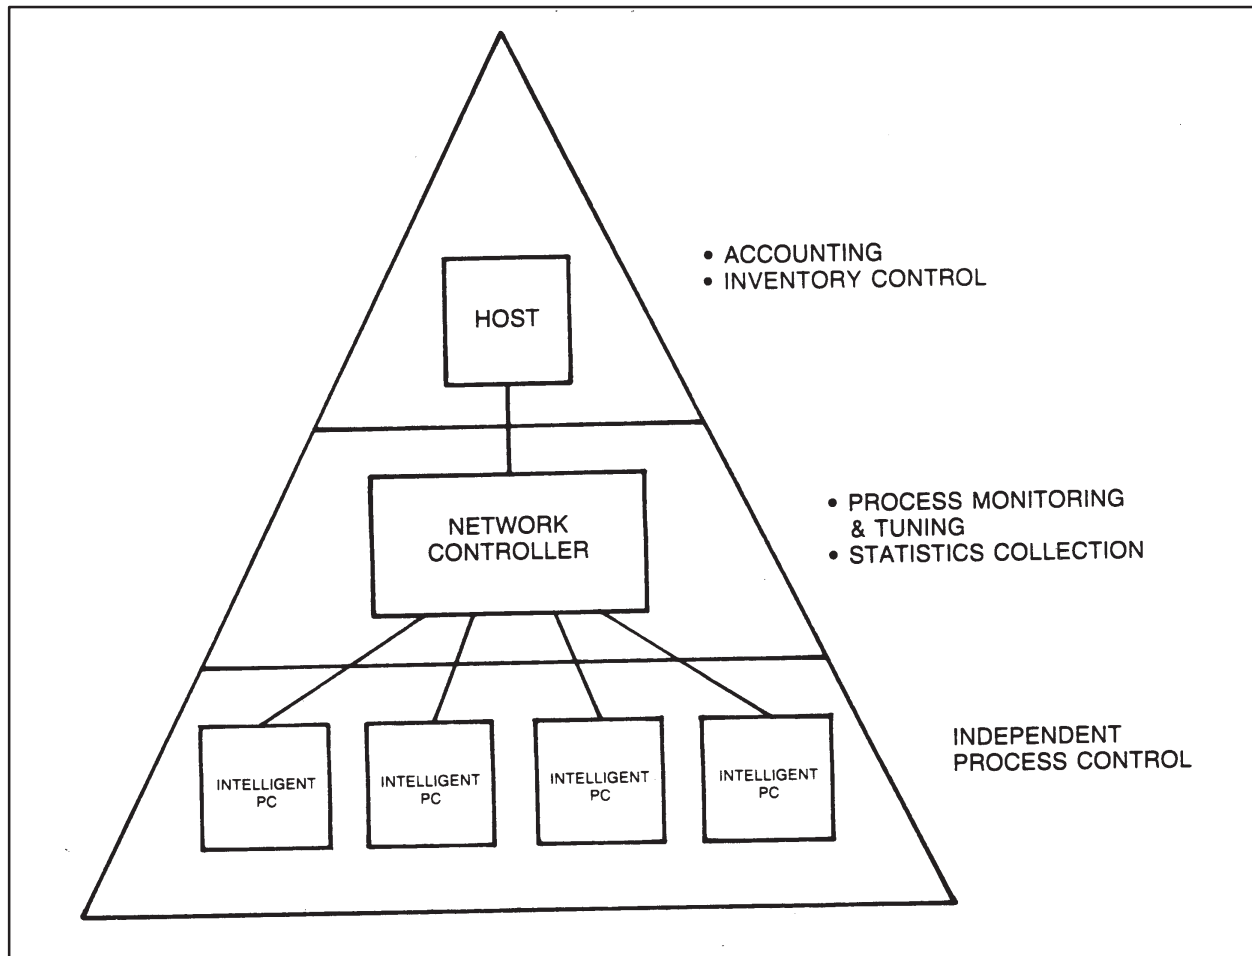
HOST

• ACCOUNTING
• INVENTORY CONTROL

NETWORK CONTROLLER

• PROCESS MONITORING & TUNING
• STATISTICS COLLECTION

INTELLIGENT PC

INTELLIGENT PC

INTELLIGENT PC

INTELLIGENT PC

INDEPENDENT PROCESS CONTROL